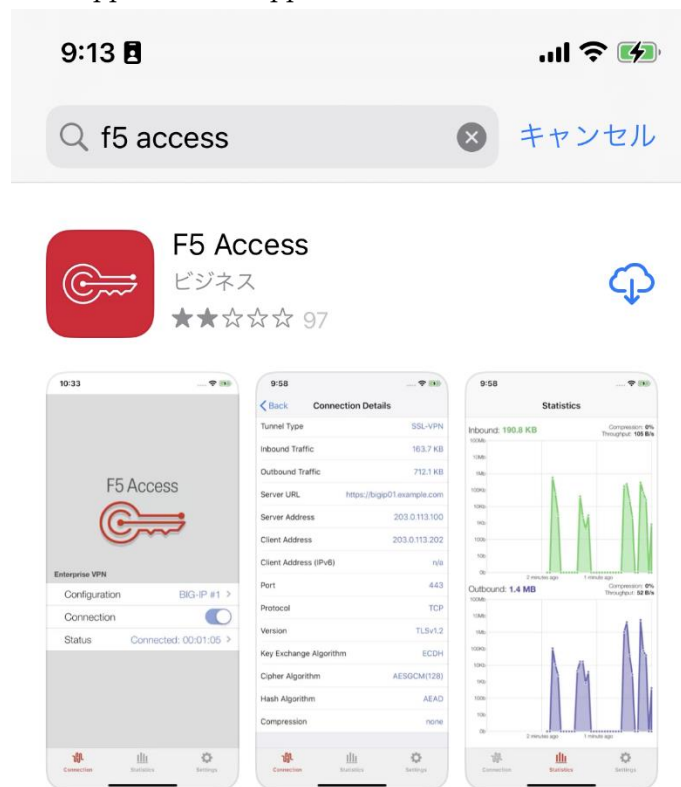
9:13

f5 access

キャンセル

F5 Access
ビジネス
★★☆☆☆ 97

10:33

F5 Access

Enterprise VPN

Configuration BIG-IP #1 >
Connection
Status Connected: 00:01:05 >

Connection Statistics Settings

9:58

< Back Connection Details

| | |
|---|---|
| Tunnel Type | SSL-VPN |
| Inbound Traffic | 163.7 KB |
| Outbound Traffic | 712.1 KB |
| Server URL | https://bigip01.example.com |
| Server Address | 203.0.113.100 |
| Client Address | 203.0.113.202 |
| Client Address (IPv6) | n/a |
| Port | 443 |
| Protocol | TCP |
| Version | TLSv1.2 |
| Key Exchange Algorithm | ECDH |
| Cipher Algorithm | AESGCM(128) |
| Hash Algorithm | AEAD |
| Compression | none |

Connection Statistics Settings

9:58

Statistics

Inbound: 190.8 KB
Compression: 0%
Throughput: 105 B/s

100Mb 10Mb 1Mb 100Kb 10Kb 1Kb 100b 10b 0b

2 minutes ago 1 minute ago

Outbound: 1.4 MB
Compression: 0%
Throughput: 52 B/s

100Mb 10Mb 1Mb 100Kb 10Kb 1Kb 100b 10b 0b

2 minutes ago 1 minute ago

Connection Statistics Settings